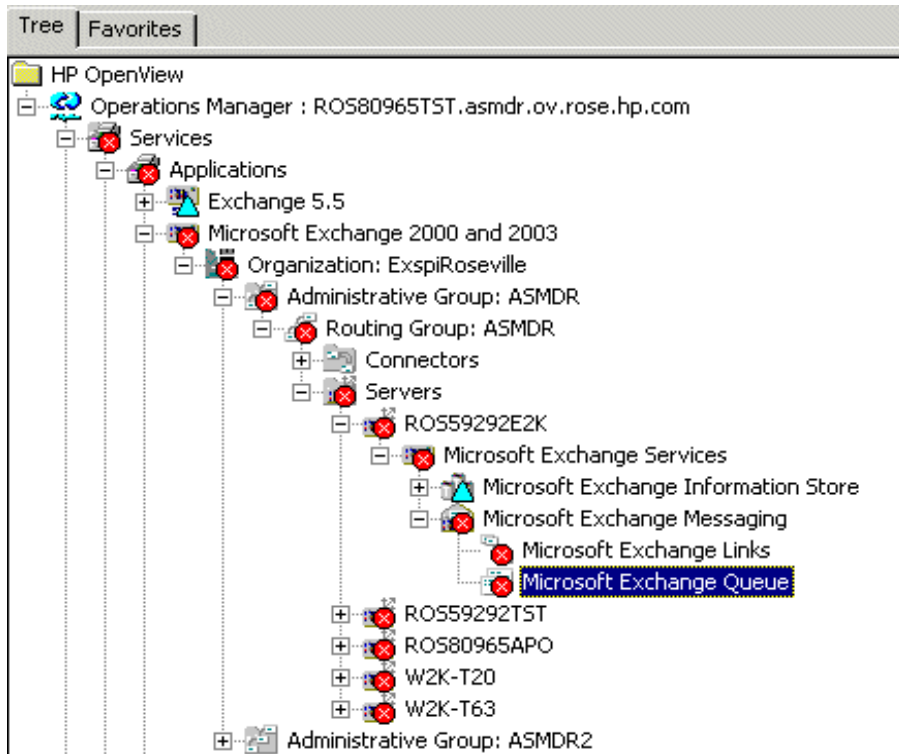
Tree | Favorites

HP OpenView
Operations Manager : ROS80965TST.asmdr.ov.rose.hp.com
Services
Applications
Exchange 5.5
Microsoft Exchange 2000 and 2003
Organization: ExspiRoseville
Administrative Group: ASMDR
Routing Group: ASMDR
Connectors
Servers
ROS59292E2K
Microsoft Exchange Services
Microsoft Exchange Information Store
Microsoft Exchange Messaging
Microsoft Exchange Links
Microsoft Exchange Queue
ROS59292TST
ROS80965APO
W2K-T20
W2K-T63
Administrative Group: ASMDR2